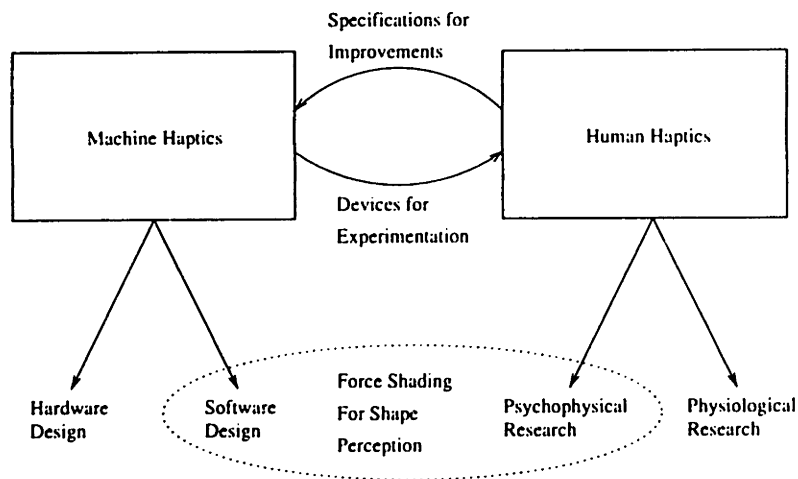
Specifications for Improvements

Machine Haptics

Human Haptics

Devices for Experimentation

Hardware Design

Software Design

Force Shading For Shape Perception

Psychophysical Research

Physiological Research